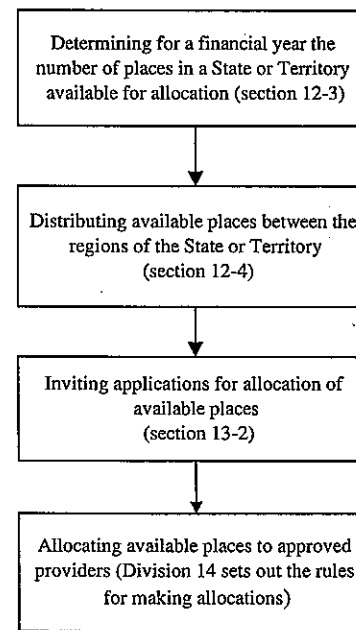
Determining for a financial year the number of places in a State or Territory available for allocation (section 12-3)

Distributing available places between the regions of the State or Territory (section 12-4)

Inviting applications for allocation of available places (section 13-2)

Allocating available places to approved providers (Division 14 sets out the rules for making allocations)